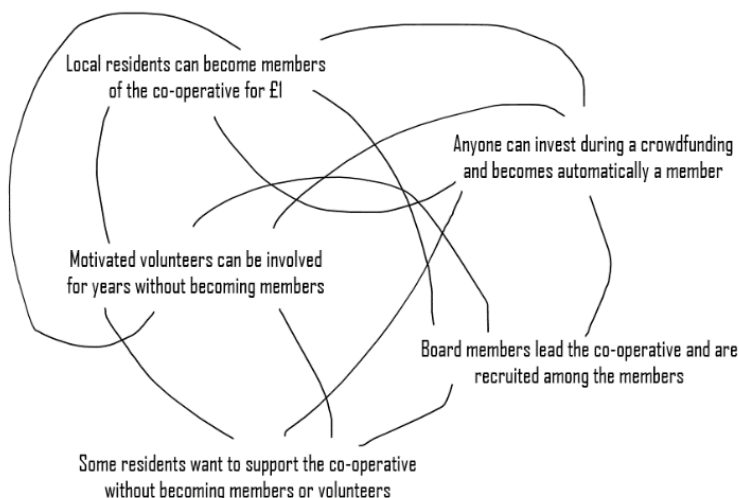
Local residents can become members of the co-operative for £1

Anyone can invest during a crowdfunding and becomes automatically a member

Motivated volunteers can be involved for years without becoming members

Board members lead the co-operative and are recruited among the members

Some residents want to support the co-operative without becoming members or volunteers